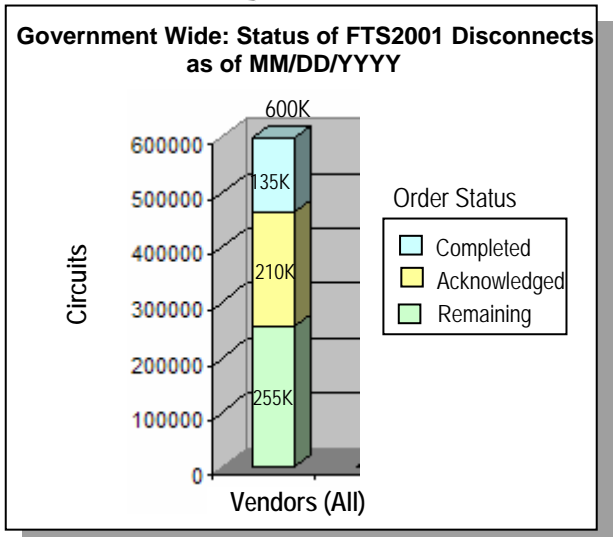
Government Wide: Status of FTS2001 Disconnects as of MM/DD/YYYY

600K

600000
500000
400000
300000
200000
100000
0

Circuits

135K
210K
255K

Vendors (All)

Order Status
Completed
Acknowledged
Remaining